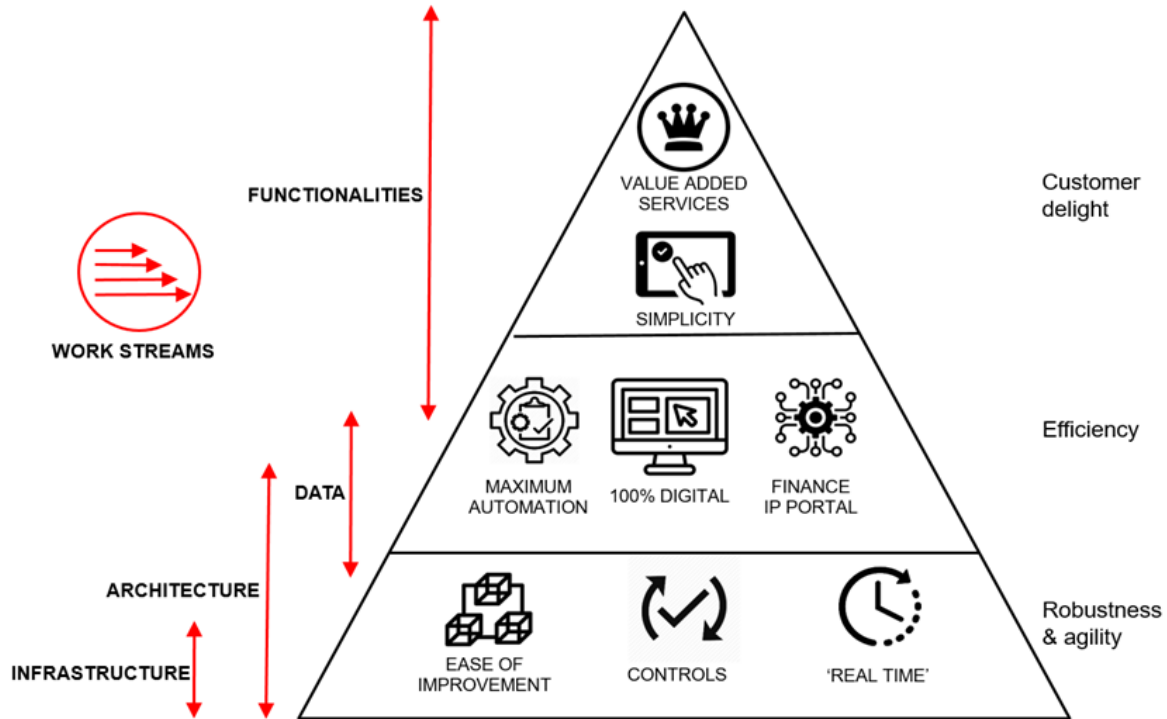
FUNCTIONALITIES

WORK STREAMS

DATA

ARCHITECTURE

INFRASTRUCTURE

VALUE ADDED SERVICES

SIMPLICITY

MAXIMUM AUTOMATION

100% DIGITAL

FINANCE IP PORTAL

EASE OF IMPROVEMENT

CONTROLS

‘REAL TIME’

Customer delight

Efficiency

Robustness & agility